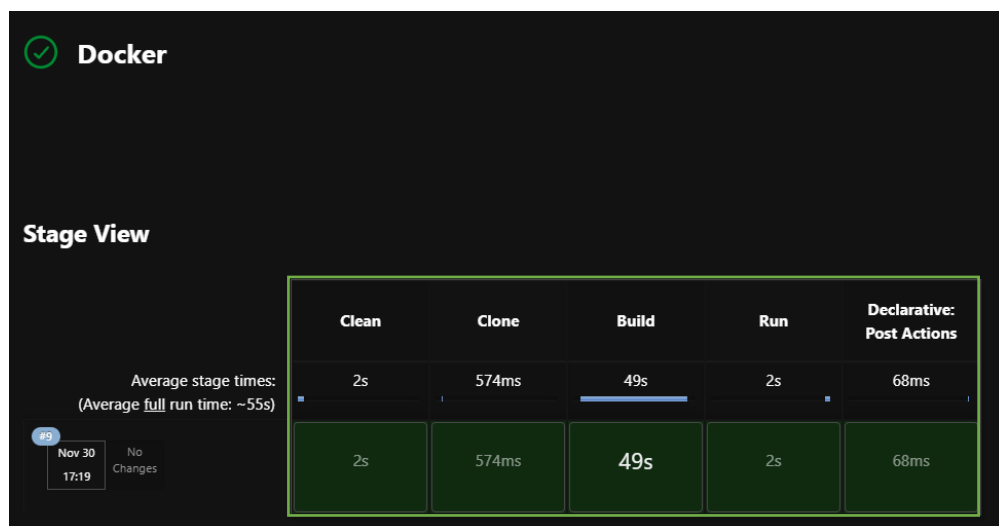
Docker

Stage View

| | Clean | Clone | Build | Run | Declarative: Post Actions |
|---|---|---|---|---|---|
| Average stage times: (Average full run time: ~55s) | 2s | 574ms | 49s | 2s | 68ms |
| #9 Nov 30 17:19 No Changes | 2s | 574ms | 49s | 2s | 68ms |